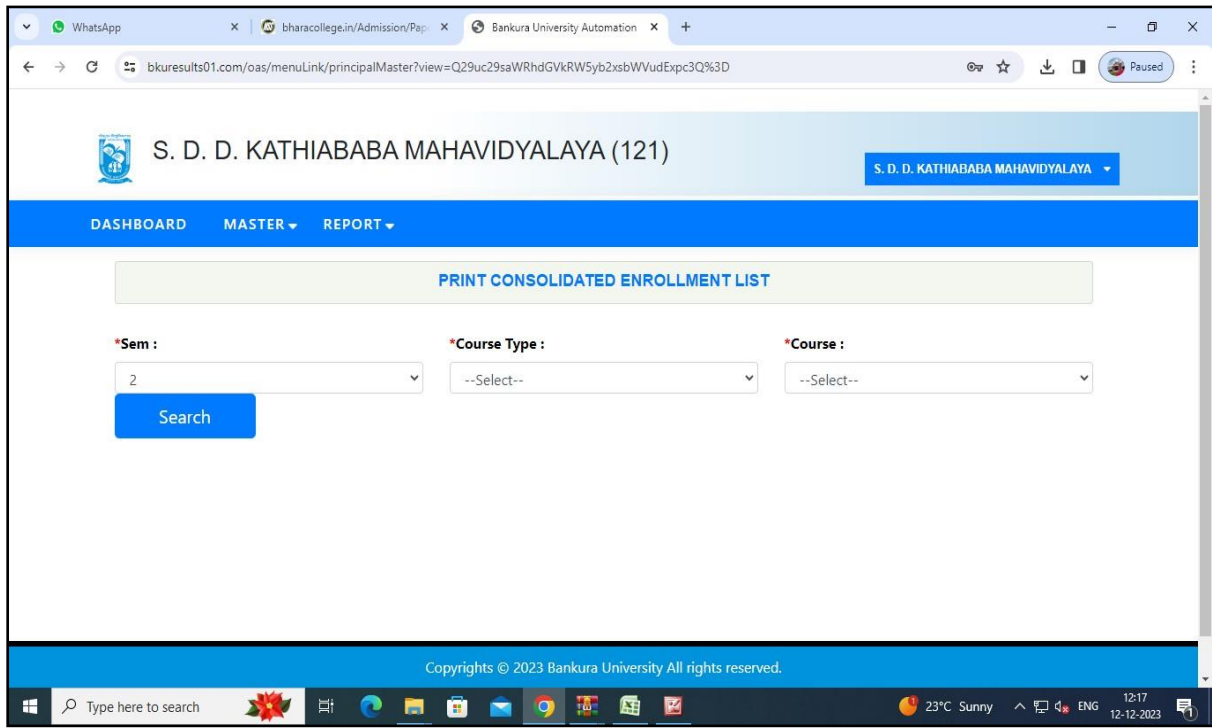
WhatsApp
bharacollege.in/Admission/Pap
Bankura University Automation
bkuresults01.com/oas/menuLink/principalMaster?view=Q29uc29saWRhdGVkRW5yb2xsbWVudExpc3Q%3D
Paused

S. D. D. KATHIABABA MAHAVIDYALAYA (121)
S. D. D. KATHIABABA MAHAVIDYALAYA

DASHBOARD MASTER REPORT

PRINT CONSOLIDATED ENROLLMENT LIST

*Sem :
2
*Course Type :
--Select--
*Course :
--Select--
Search

Copyrights © 2023 Bankura University All rights reserved.

Type here to search
23°C Sunny ENG 12:17 12-12-2023